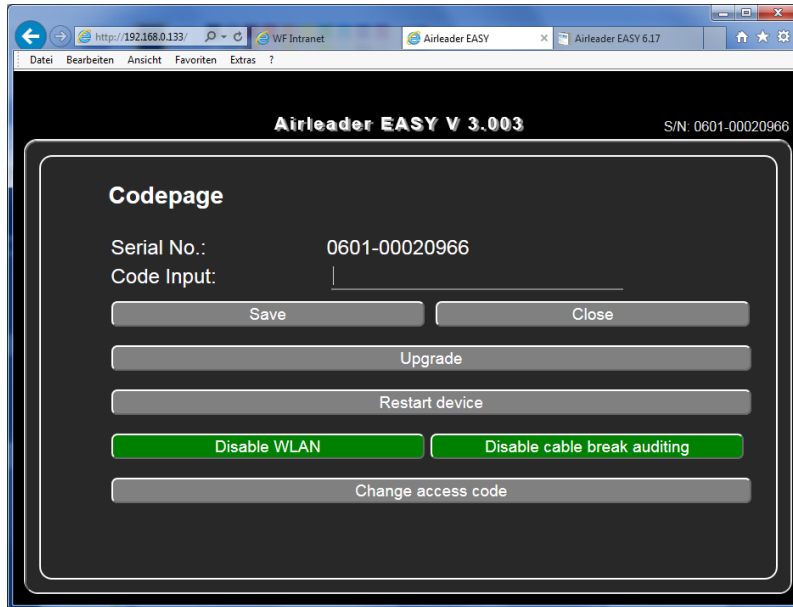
http://192.168.0.133/
WF Intranet
Airleader EASY
Airleader EASY 6.17

Datei Bearbeiten Ansicht Favoriten Extras ?

Airleader EASY V 3.003

S/N: 0601-00020966

Codepage

Serial No.: 0601-00020966
Code Input:

Save
Close
Upgrade
Restart device
Disable WLAN
Disable cable break auditing
Change access code